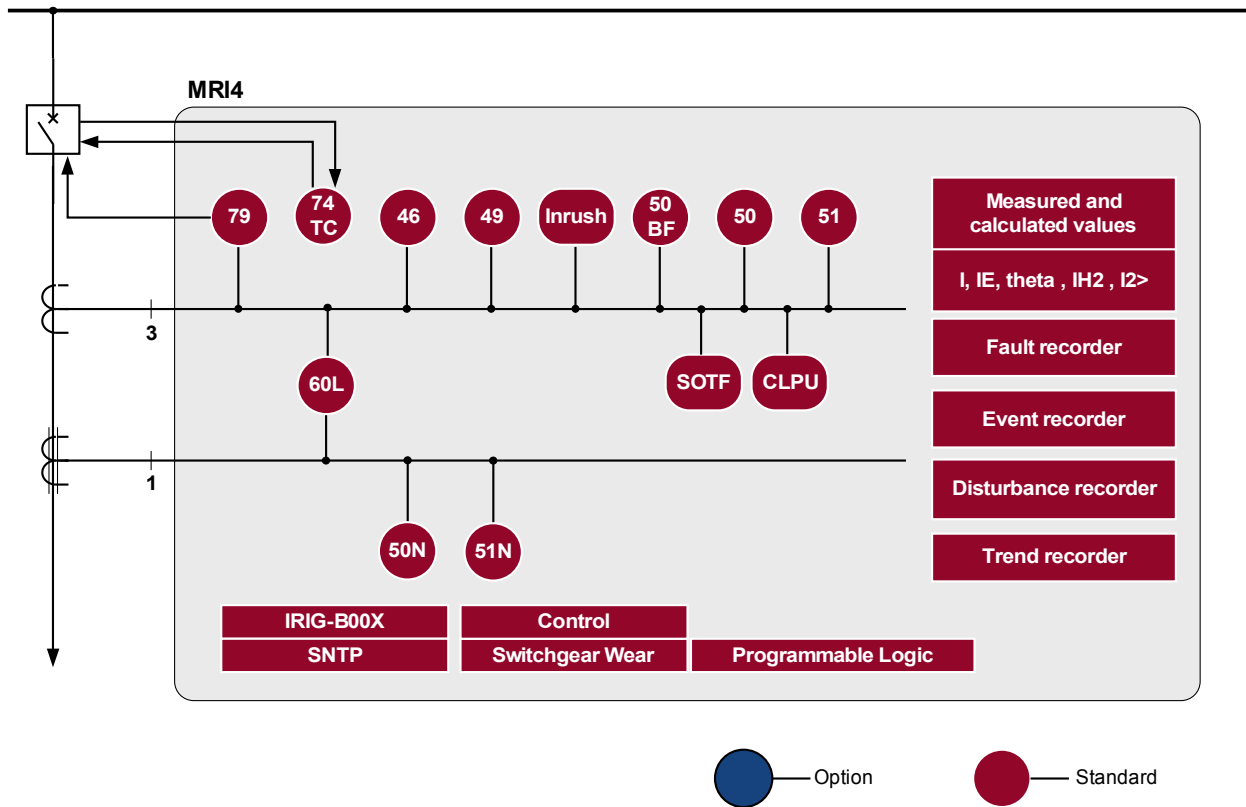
MRI4

79
74
TC
46
49
Inrush
50
BF
50
51

Measured and calculated values
I, IE, theta , IH2 , I2>
Fault recorder
Event recorder
Disturbance recorder
Trend recorder

3
60L
SOTF
CLPU

1
50N
51N

IRIG-B00X
SNTP
Control
Switchgear Wear
Programmable Logic

Option
Standard